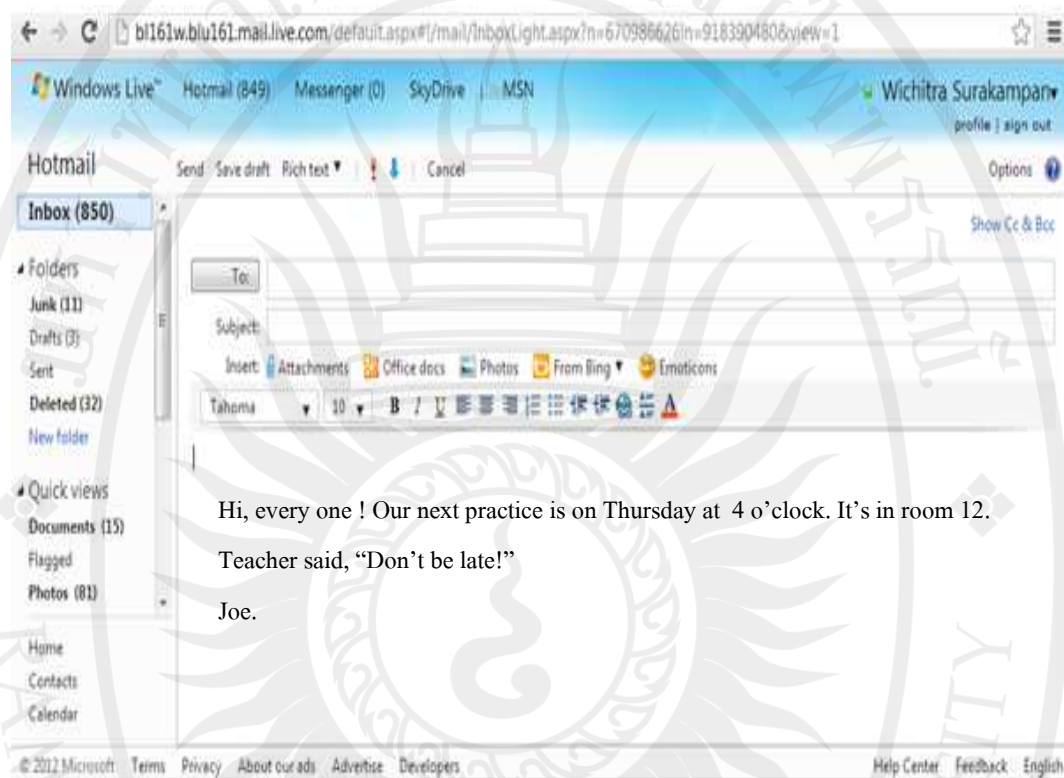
bl161w.blu161.mail.live.com/default.aspx#!/mail/InboxLight.aspx?n=670986626!n=918390480&view=1

Windows Live™ Hotmail (849) Messenger (0) SkyDrive | MSN

Wichitra Surakampan
profile | sign out

Hotmail

Send Save draft Rich text ▼ | Cancel

Options

Inbox (850)

Show Cc & Bcc

Folders
Junk (11)
Drafts (3)
Sent
Deleted (32)
New folder

To:

Subject:

Insert: Attachments Office docs Photos From Bing ▼ Emoticons

Tahoma 10

Quick views
Documents (15)
Flagged
Photos (81)

Home
Contacts
Calendar

Hi, every one ! Our next practice is on Thursday at 4 o'clock. It's in room 12.

Teacher said, "Don't be late!"

Joe.

© 2012 Microsoft Terms Privacy About our ads Advertise Developers

Help Center Feedback English